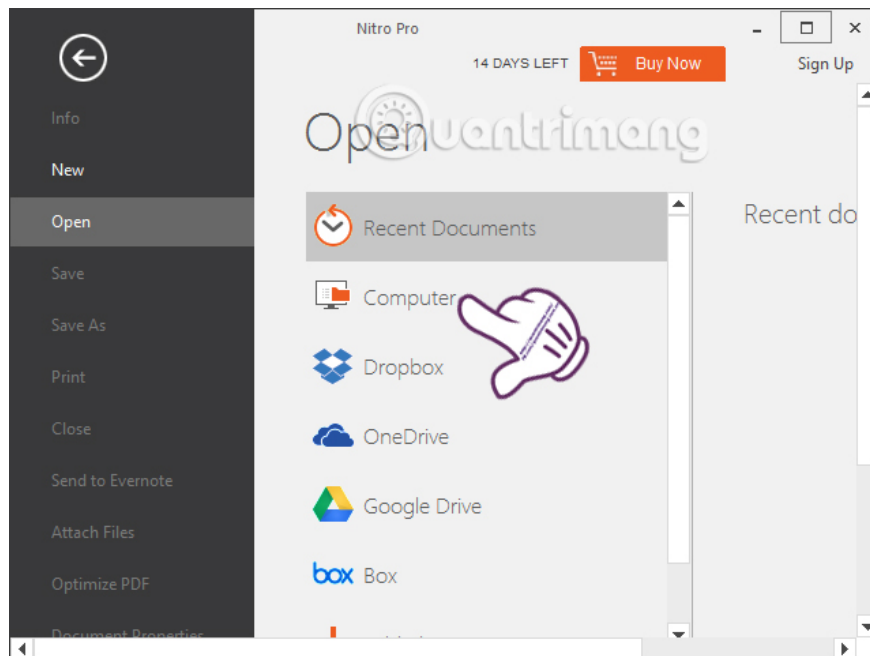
Nitro Pro

14 DAYS LEFT

Buy Now

Sign Up

Info

New

Open

Save

Save As

Print

Close

Send to Evernote

Attach Files

Optimize PDF

Document Properties

Open

uantrimang

Recent Documents

Computer

Dropbox

OneDrive

Google Drive

box Box

Recent do